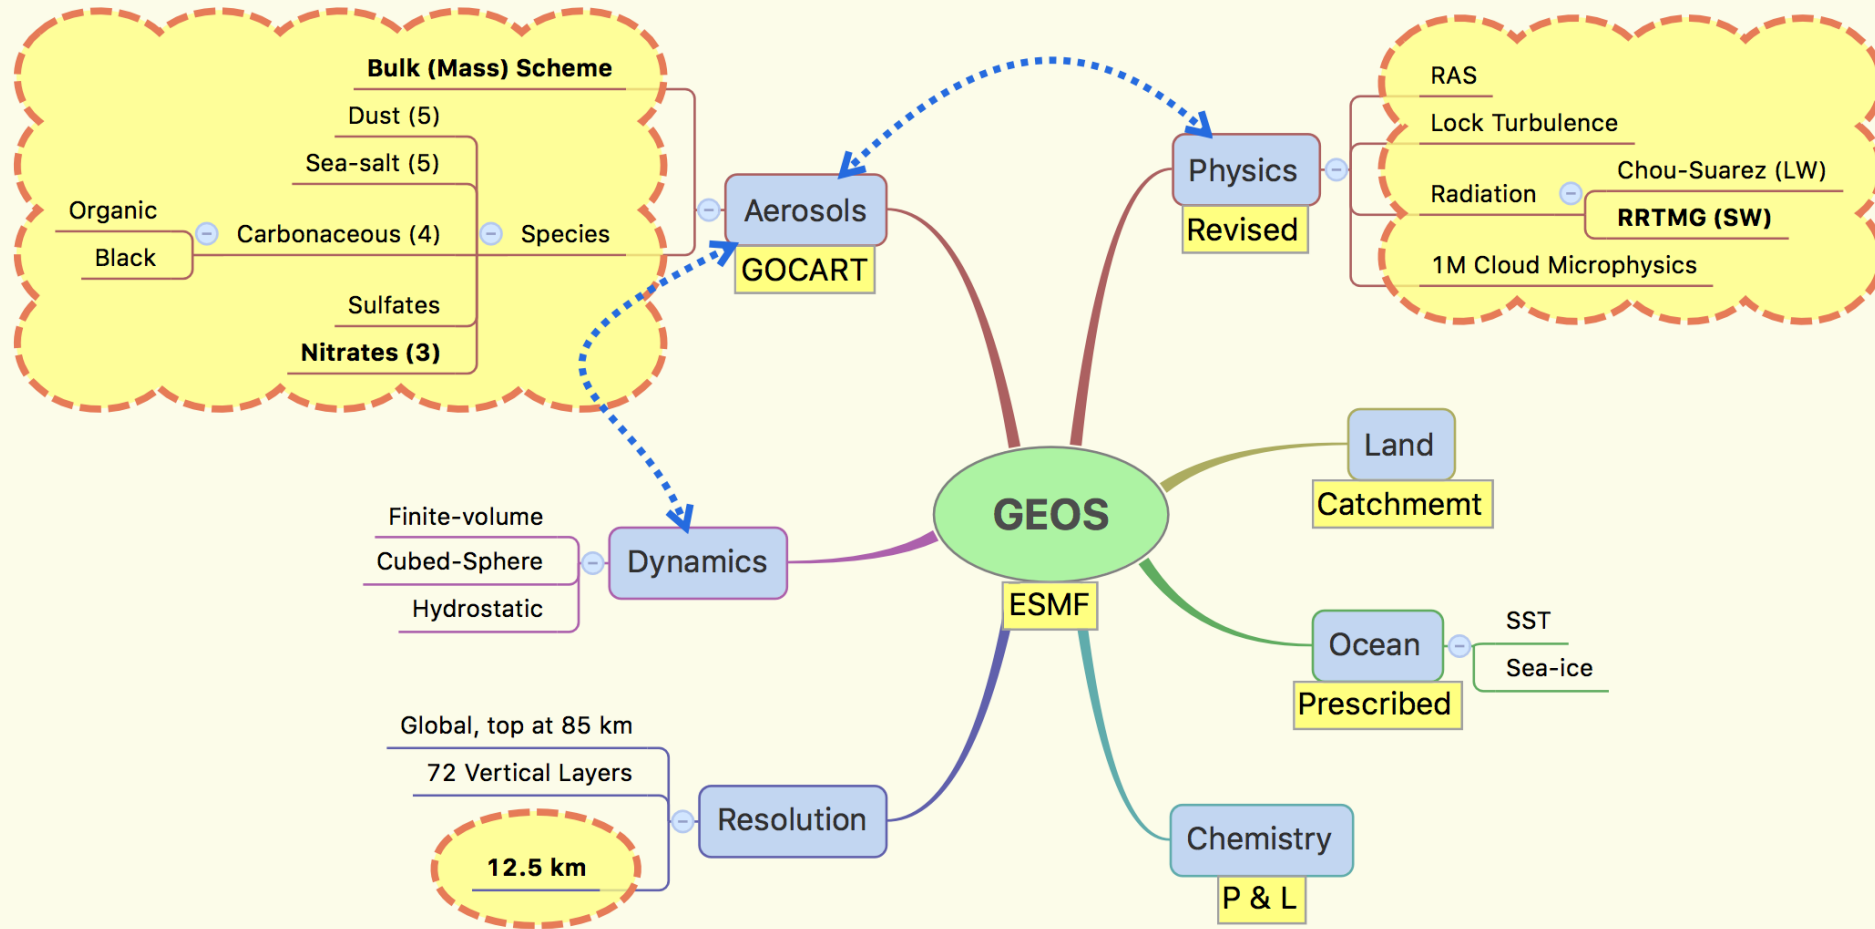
Bulk (Mass) Scheme

Dust (5)

Sea-salt (5)

Organic

Black

Carbonaceous (4)

Species

Sulfates

Nitrates (3)

Aerosols

GOCART

Physics

Revised

RAS

Lock Turbulence

Radiation

Chou-Suarez (LW)

RRTMG (SW)

1M Cloud Microphysics

Land

Catchmemt

GEOS

ESMF

Finite-volume

Cubed-Sphere

Hydrostatic

Dynamics

Ocean

Prescribed

SST

Sea-ice

Global, top at 85 km

72 Vertical Layers

12.5 km

Resolution

Chemistry

P & L